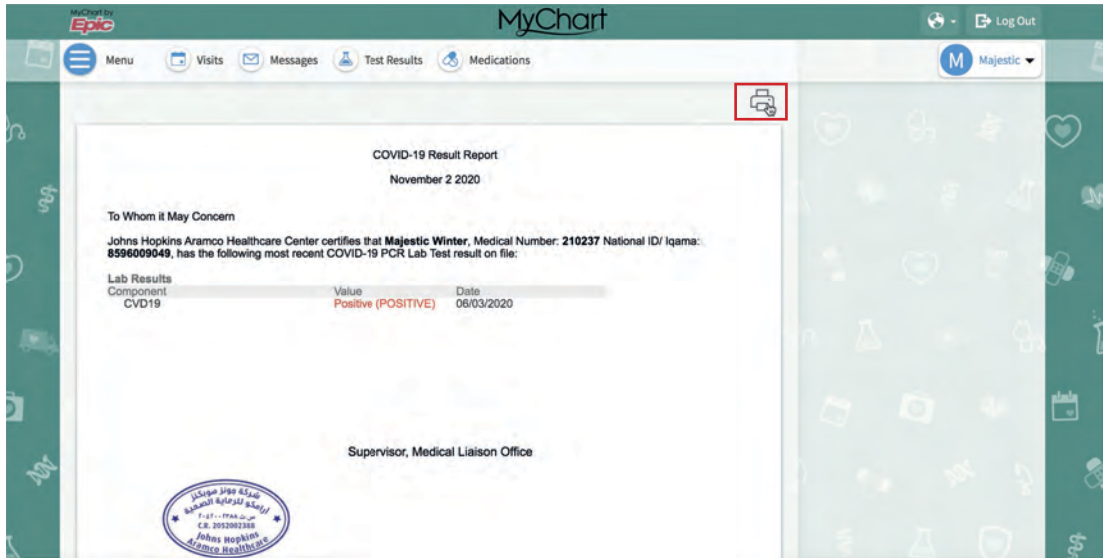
MyChart by Epic

MyChart

Log Out

Menu Visits Messages Test Results Medications

M Majestic

COVID-19 Result Report

November 2 2020

To Whom it May Concern

Johns Hopkins Aramco Healthcare Center certifies that **Majestic Winter**, Medical Number: **210237** National ID/ Iqama: **8596009049**, has the following most recent COVID-19 PCR Lab Test result on file:

Lab Results

| Component | Value | Date |
|---|---|---|
| CVD19 | Positive (POSITIVE) | 06/03/2020 |

Supervisor, Medical Liaison Office

شركة جونز هوبكنز أرامكو للرعاية الصحية
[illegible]
C.R. 2052002388
Johns Hopkins Aramco Healthcare